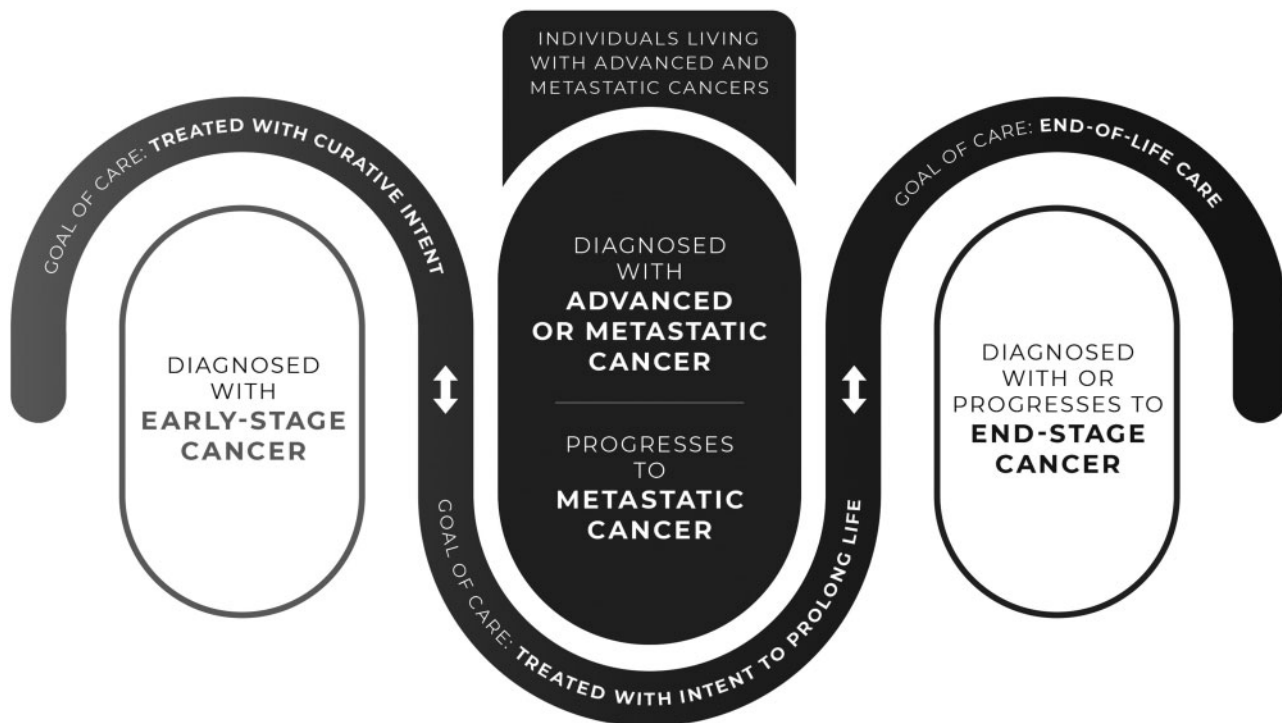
INDIVIDUALS LIVING WITH ADVANCED AND METASTATIC CANCERS

GOAL OF CARE: TREATED WITH CURATIVE INTENT

DIAGNOSED WITH EARLY-STAGE CANCER

DIAGNOSED WITH ADVANCED OR METASTATIC CANCER

PROGRESSES TO METASTATIC CANCER

GOAL OF CARE: TREATED WITH INTENT TO PROLONG LIFE

GOAL OF CARE: END-OF-LIFE CARE

DIAGNOSED WITH OR PROGRESSES TO END-STAGE CANCER